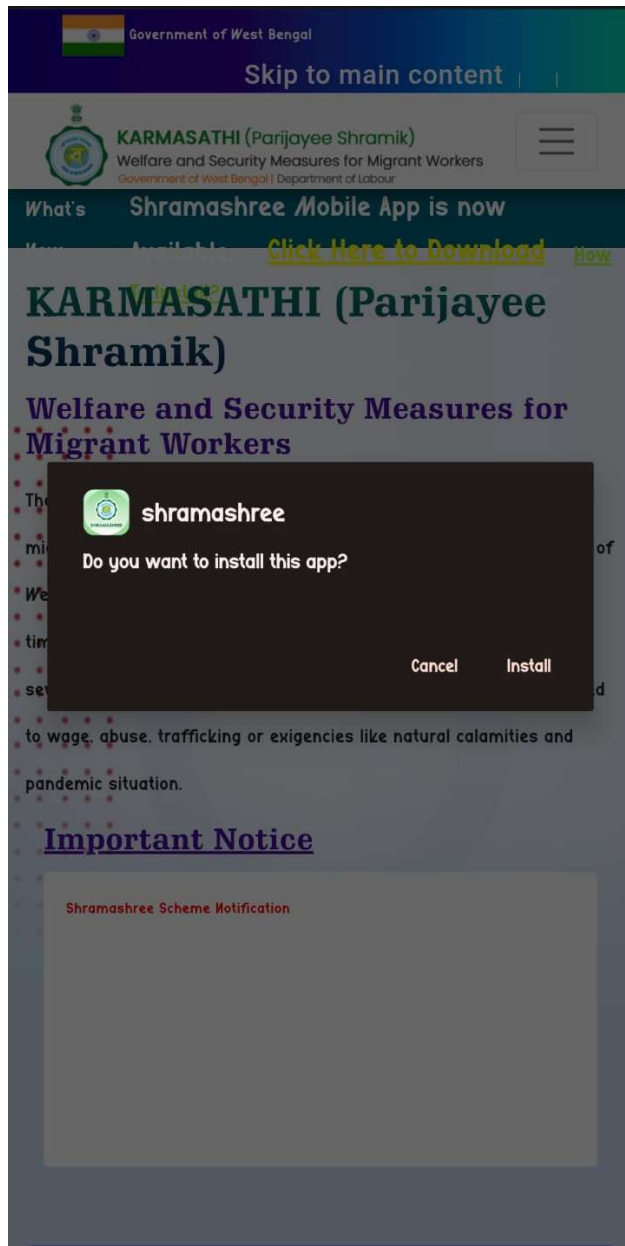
Government of West Bengal

Skip to main content

KARMASATHI (Parijayee Shramik)
Welfare and Security Measures for Migrant Workers
Government of West Bengal | Department of Labour

What's New

Shramashree Mobile App is now Available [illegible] Click Here to Download

How

KARMASATHI (Parijayee Shramik)

Welfare and Security Measures for Migrant Workers

The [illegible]

mi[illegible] of

We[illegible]

tim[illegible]

se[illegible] d

to wage, abuse, trafficking or exigencies like natural calamities and pandemic situation.

shramashree

Do you want to install this app?

Cancel Install

Important Notice

Shramashree Scheme Notification